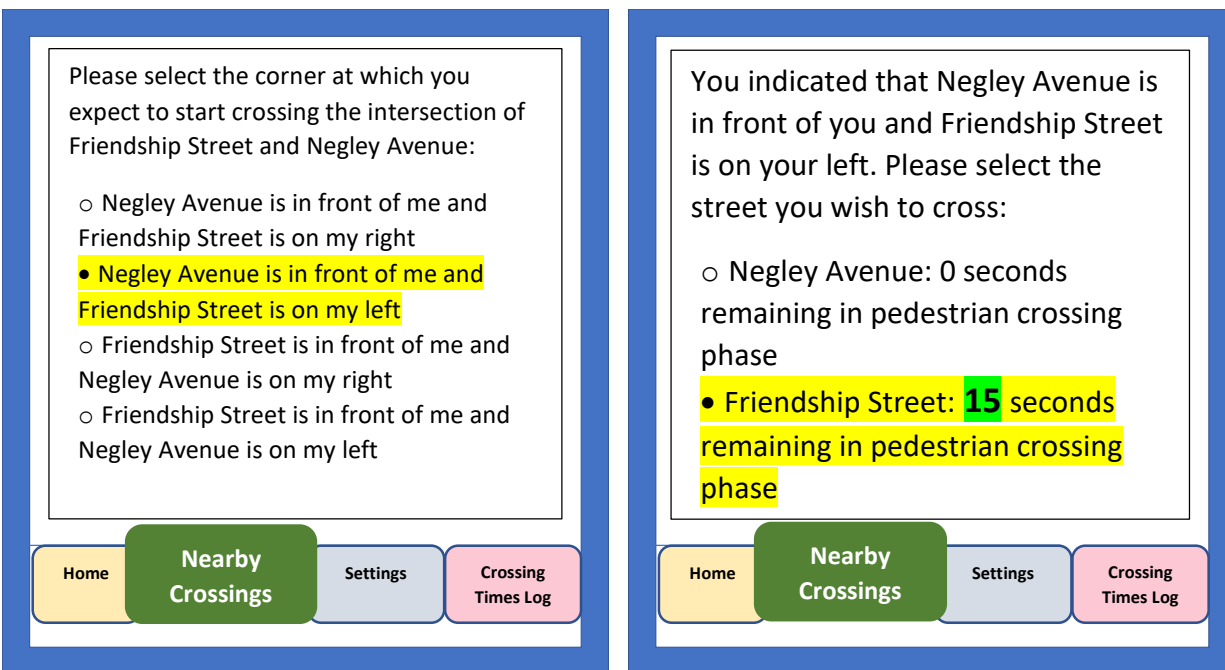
Please select the corner at which you expect to start crossing the intersection of Friendship Street and Negley Avenue:

○ Negley Avenue is in front of me and Friendship Street is on my right
• Negley Avenue is in front of me and Friendship Street is on my left
○ Friendship Street is in front of me and Negley Avenue is on my right
○ Friendship Street is in front of me and Negley Avenue is on my left

Home
Nearby Crossings
Settings
Crossing Times Log

You indicated that Negley Avenue is in front of you and Friendship Street is on your left. Please select the street you wish to cross:

○ Negley Avenue: 0 seconds remaining in pedestrian crossing phase
• Friendship Street: 15 seconds remaining in pedestrian crossing phase

Home
Nearby Crossings
Settings
Crossing Times Log